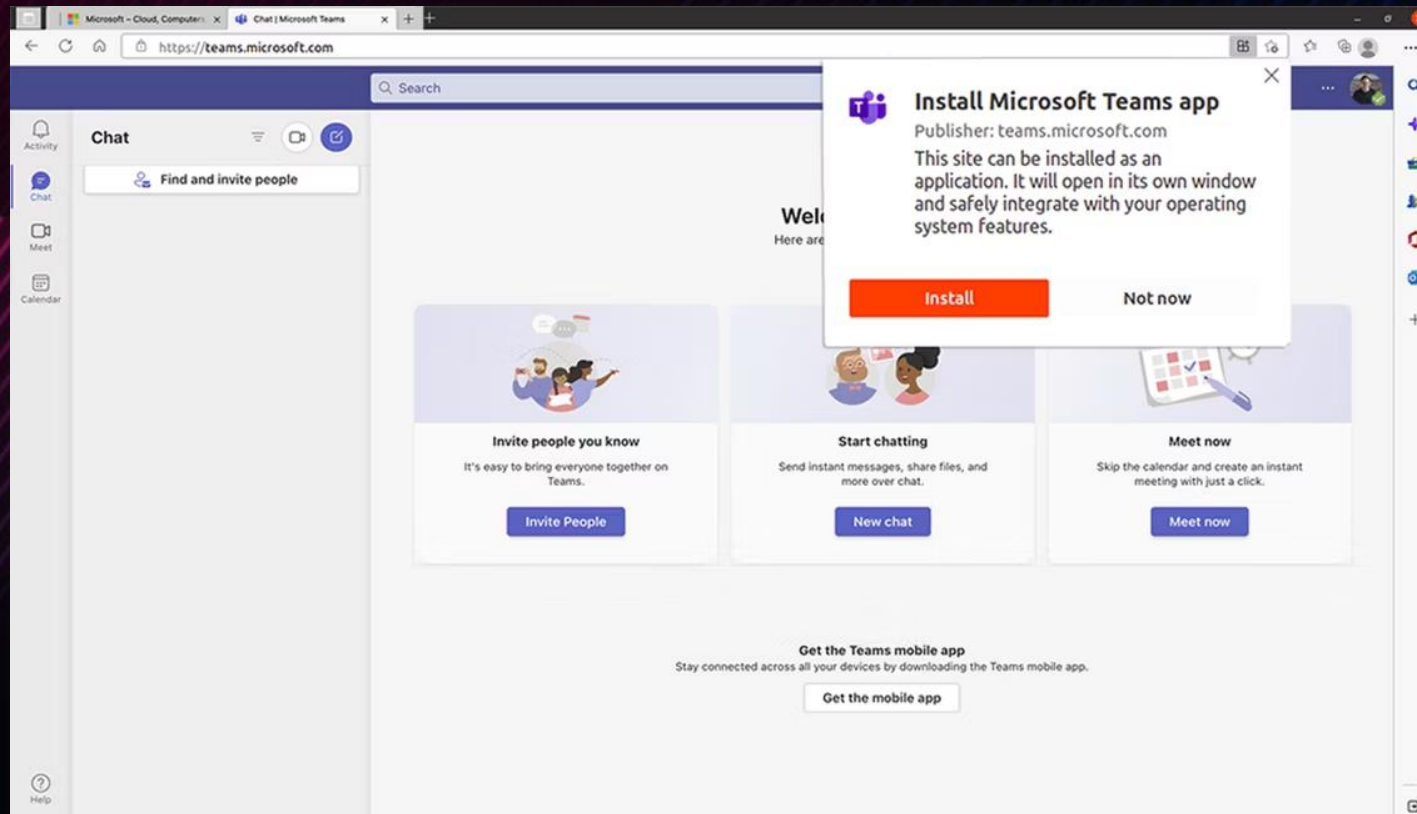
Microsoft – Cloud, Computers
Chat | Microsoft Teams
https://teams.microsoft.com

Search

Activity
Chat
Meet
Calendar
Help

Chat
Find and invite people

Welc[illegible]
Here are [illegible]

Install Microsoft Teams app
Publisher: teams.microsoft.com
This site can be installed as an application. It will open in its own window and safely integrate with your operating system features.
Install
Not now

Invite people you know
It's easy to bring everyone together on Teams.
Invite People

Start chatting
Send instant messages, share files, and more over chat.
New chat

Meet now
Skip the calendar and create an instant meeting with just a click.
Meet now

Get the Teams mobile app
Stay connected across all your devices by downloading the Teams mobile app.
Get the mobile app